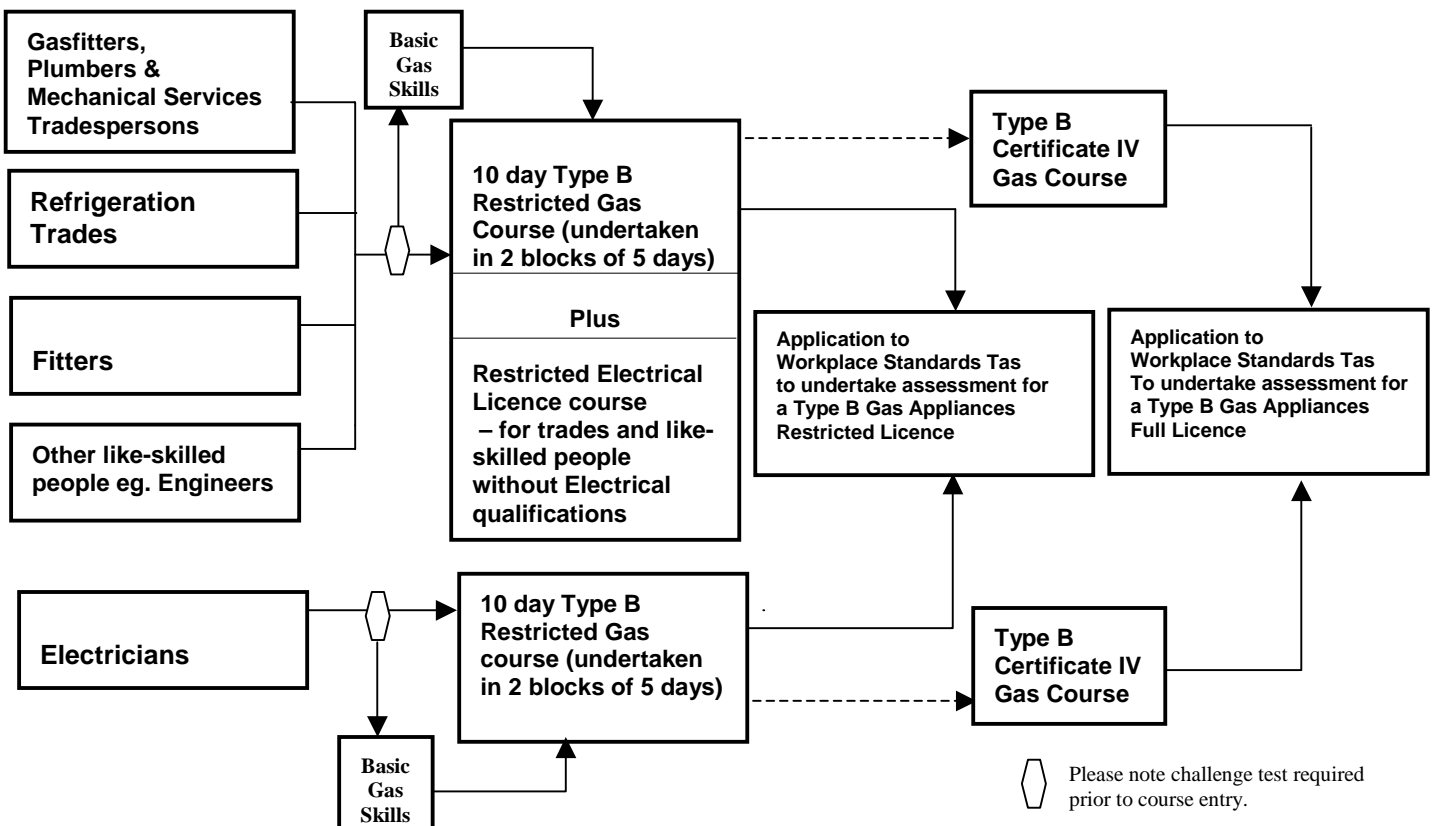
Gasfitters, Plumbers & Mechanical Services Tradespersons

Refrigeration Trades

Fitters

Other like-skilled people eg. Engineers

Basic Gas Skills

10 day Type B Restricted Gas Course (undertaken in 2 blocks of 5 days)

Plus

Restricted Electrical Licence course – for trades and like-skilled people without Electrical qualifications

Type B Certificate IV Gas Course

Application to Workplace Standards Tas to undertake assessment for a Type B Gas Appliances Restricted Licence

Application to Workplace Standards Tas To undertake assessment for a Type B Gas Appliances Full Licence

Electricians

10 day Type B Restricted Gas course (undertaken in 2 blocks of 5 days)

Type B Certificate IV Gas Course

Basic Gas Skills

Please note challenge test required prior to course entry.